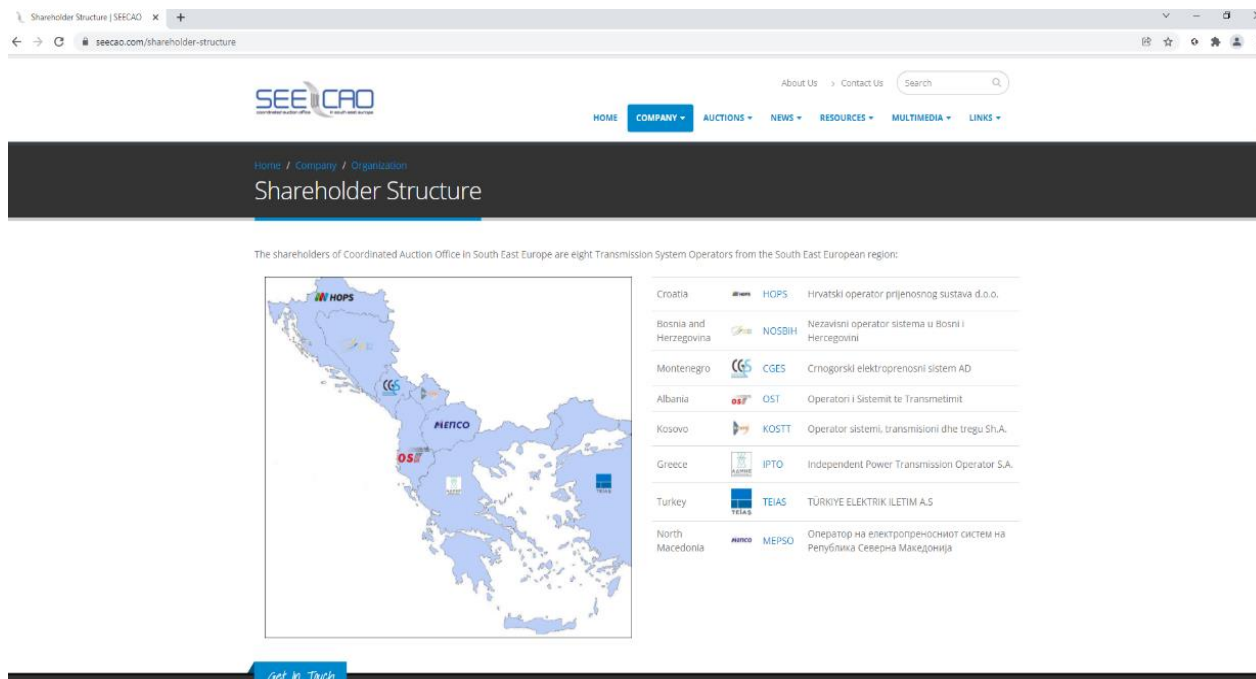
Shareholder Structure | SEECAO ×
seecao.com/shareholder-structure

SEE CAO
coordinated auction office in south east europe

About Us > Contact Us Search

HOME COMPANY AUCTIONS NEWS RESOURCES MULTIMEDIA LINKS

Home / Company / Organization
Shareholder Structure

The shareholders of Coordinated Auction Office in South East Europe are eight Transmission System Operators from the South East European region:

HOPS
CGES
MEPSO
OST

| | | |
|---|---|---|
| Croatia | HOPS | Hrvatski operator prijenosnog sustava d.o.o. |
| Bosnia and Herzegovina | NOSBIH | Nezavisni operator sistema u Bosni i Hercegovini |
| Montenegro | CGES | Crnogorski elektroprenosni sistem AD |
| Albania | OST | Operatori i Sistemit te Transmetimit |
| Kosovo | KOSTT | Operator sistemi, transmisioni dhe tregu Sh.A. |
| Greece | IPTO | Independent Power Transmission Operator S.A. |
| Turkey | TEIAS | TÜRKIYE ELEKTRIK ILETIM A.S |
| North Macedonia | MEPSO | Оператор на електропреносниот систем на Република Северна Македонија |

Get In Touch